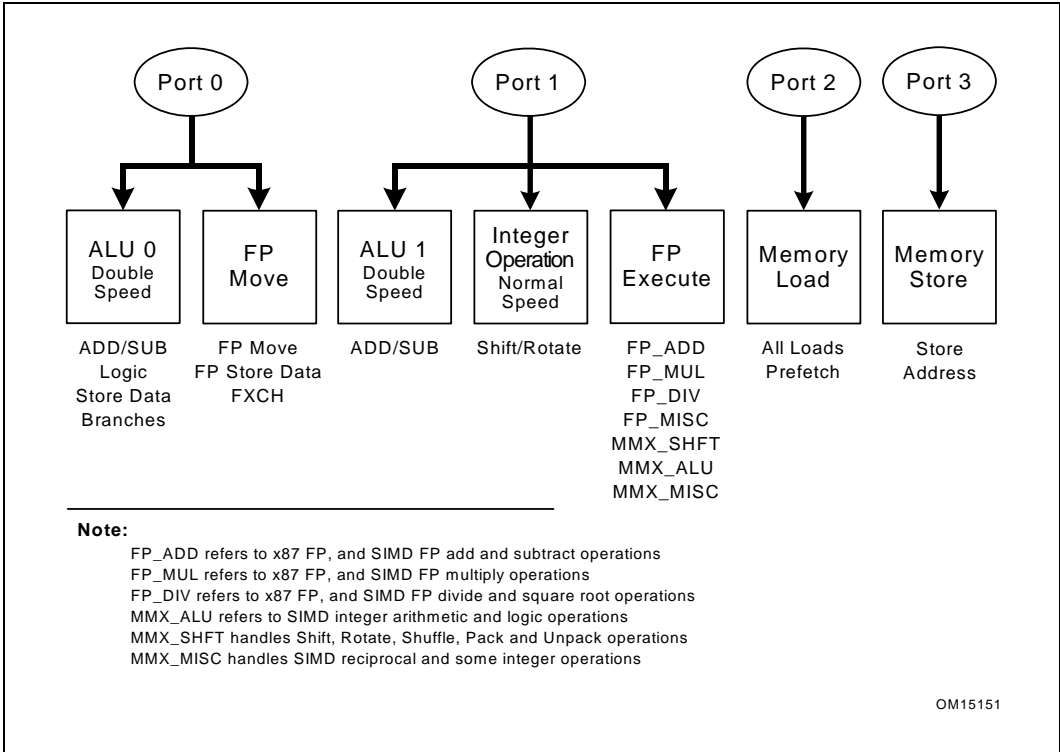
Port 0

Port 1

Port 2

Port 3

ALU 0
Double Speed

FP Move

ALU 1
Double Speed

Integer Operation
Normal Speed

FP Execute

Memory Load

Memory Store

ADD/SUB
Logic
Store Data
Branches

FP Move
FP Store Data
FXCH

ADD/SUB

Shift/Rotate

FP_ADD
FP_MUL
FP_DIV
FP_MISC
MMX_SHFT
MMX_ALU
MMX_MISC

All Loads
Prefetch

Store Address

**Note:**
FP_ADD refers to x87 FP, and SIMD FP add and subtract operations
FP_MUL refers to x87 FP, and SIMD FP multiply operations
FP_DIV refers to x87 FP, and SIMD FP divide and square root operations
MMX_ALU refers to SIMD integer arithmetic and logic operations
MMX_SHFT handles Shift, Rotate, Shuffle, Pack and Unpack operations
MMX_MISC handles SIMD reciprocal and some integer operations

OM15151